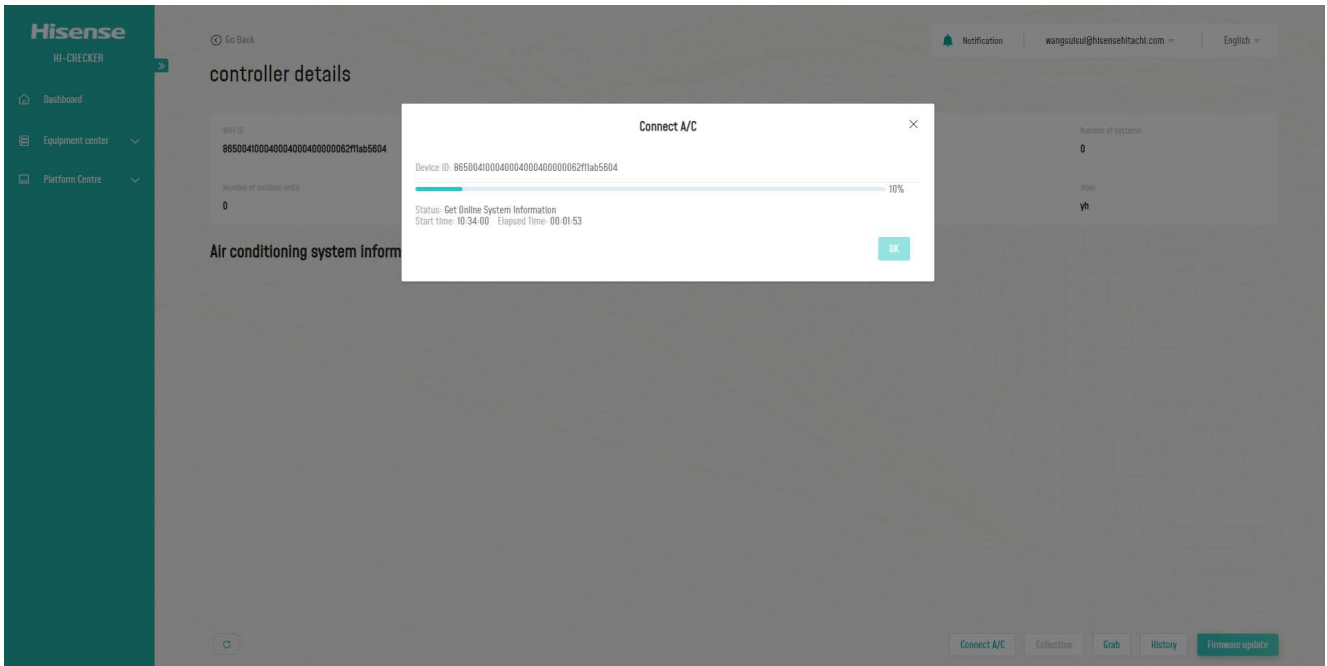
Hisense
HI-CHECKER

Dashboard

Equipment center

Platform Centre

Go Back

controller details

Notification

wangsuisui@hisensehitachi.com

English

WiFi ID
865004100040004000400000062f11ab5604

Number of systems
0

Number of outdoor units
0

Alias
yh

Air conditioning system inform

Connect A/C

Device ID: 865004100040004000400000062f11ab5604

10%

Status: Get Online System Information
Start time: 10:34:00 Elapsed Time: 00:01:53

OK

Connect A/C

Collection

Grab

History

Firmware update